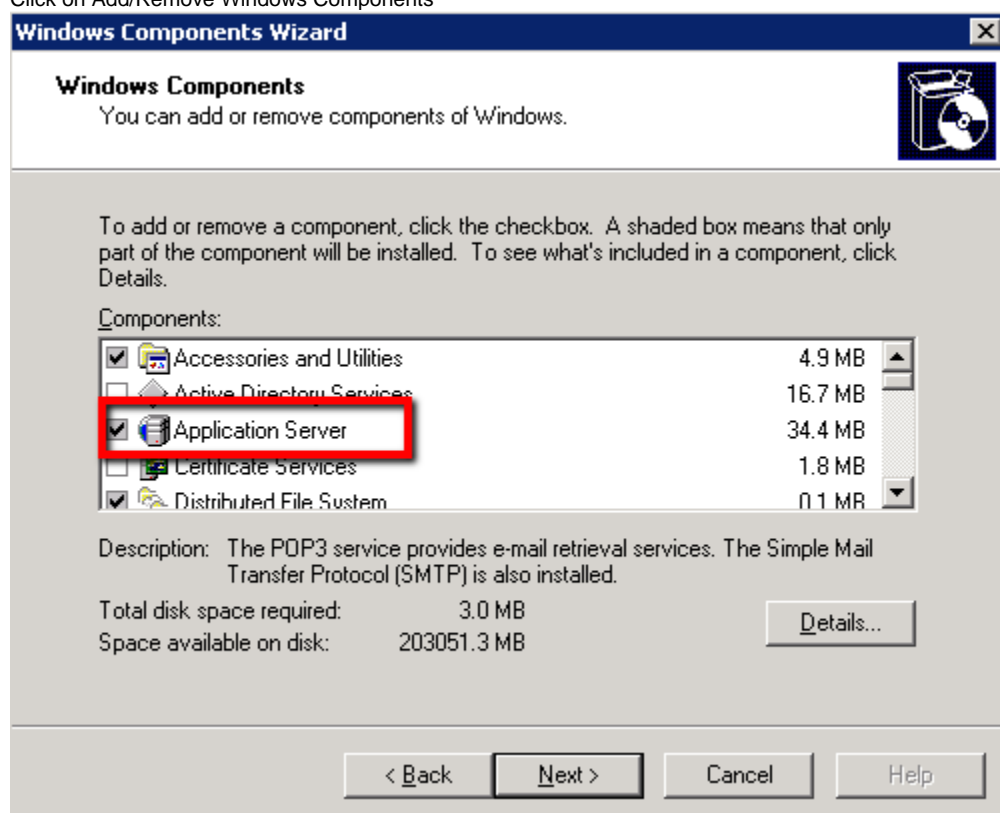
Click on Add/Remove Windows Components

Windows Components Wizard

Windows Components
You can add or remove components of Windows.

To add or remove a component, click the checkbox. A shaded box means that only part of the component will be installed. To see what's included in a component, click Details.

Components:

| | | |
|---|---|---|
| ☑ | Accessories and Utilities | 4.9 MB |
| ☐ | Active Directory Services | 16.7 MB |
| ☑ | Application Server | 34.4 MB |
| ☐ | Certificate Services | 1.8 MB |
| ☑ | Distributed File System | 0.1 MB |

Description: The POP3 service provides e-mail retrieval services. The Simple Mail Transfer Protocol (SMTP) is also installed.

Total disk space required: 3.0 MB
Space available on disk: 203051.3 MB

Details...

< Back Next > Cancel Help